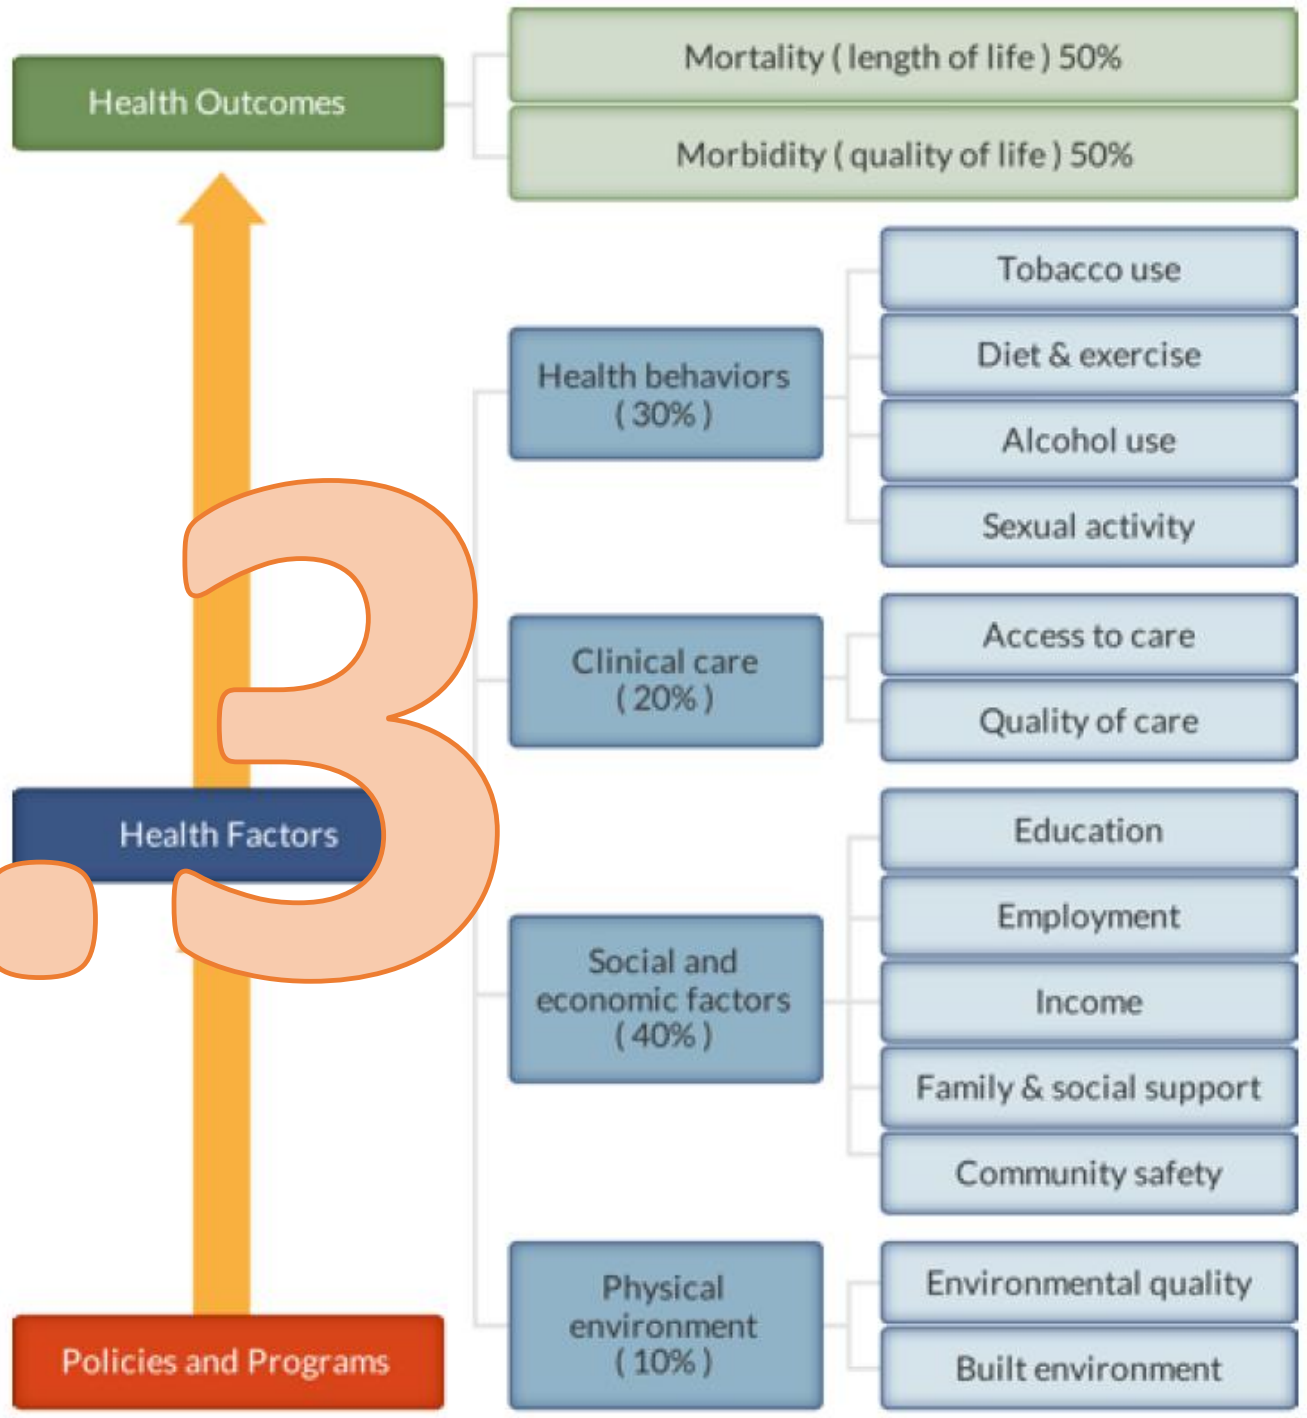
Health Outcomes

Mortality ( length of life ) 50%

Morbidity ( quality of life ) 50%

Health behaviors ( 30% )

Tobacco use

Diet & exercise

Alcohol use

Sexual activity

Clinical care ( 20% )

Access to care

Quality of care

Health Factors

.3

Social and economic factors ( 40% )

Education

Employment

Income

Family & social support

Community safety

Physical environment ( 10% )

Environmental quality

Built environment

Policies and Programs